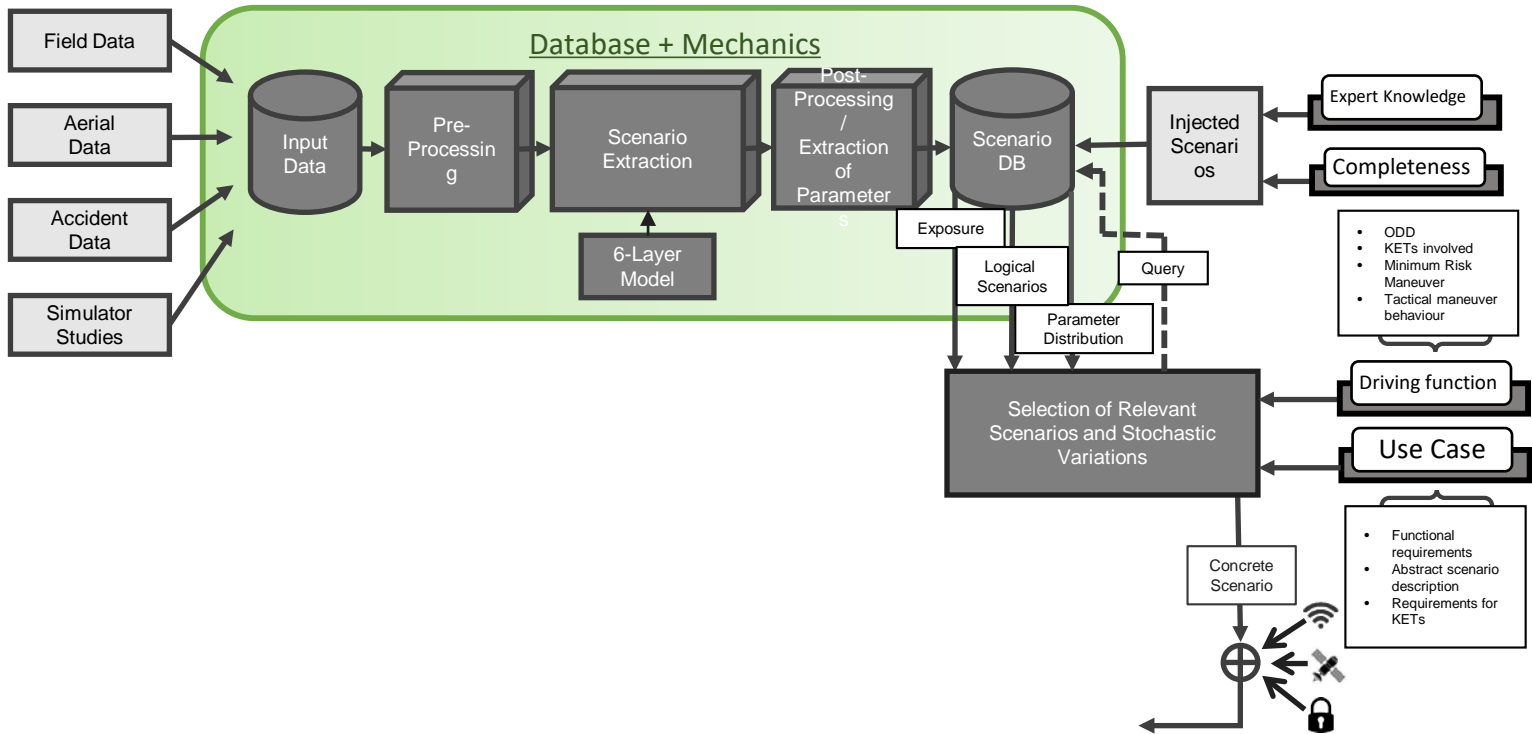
Field Data

Aerial Data

Accident Data

Simulator Studies

Database + Mechanics

Input Data

Pre-Processing

Scenario Extraction

6-Layer Model

Post-Processing / Extraction of Parameters

Scenario DB

Injected Scenarios

Expert Knowledge

Completeness

- ODD
- KETs involved
- Minimum Risk Maneuver
- Tactical maneuver behaviour

Exposure

Logical Scenarios

Query

Parameter Distribution

Selection of Relevant Scenarios and Stochastic Variations

Driving function

Use Case

- Functional requirements
- Abstract scenario description
- Requirements for KETs

Concrete Scenario